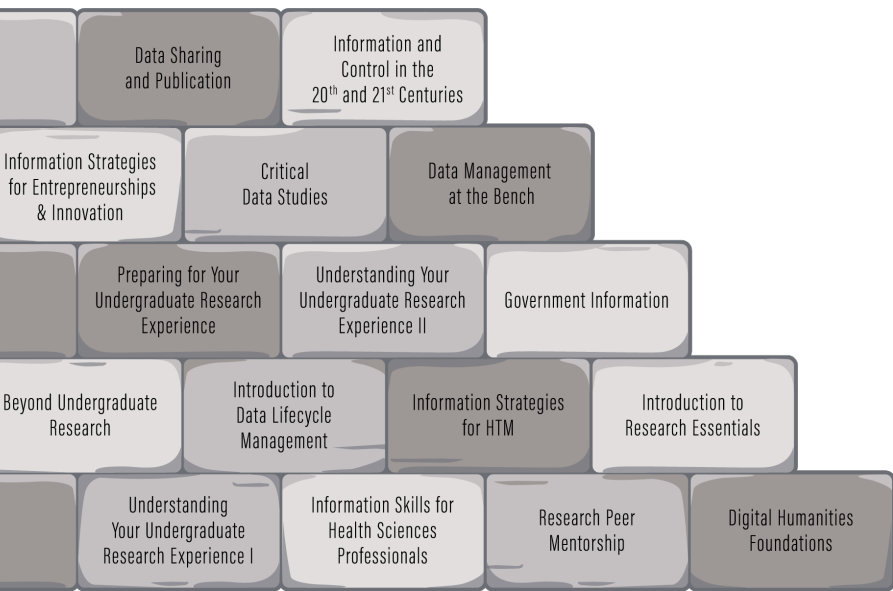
Data Sharing and Publication

Information and Control in the $20^{th}$ and $21^{st}$ Centuries

Information Strategies for Entrepreneurships & Innovation

Critical Data Studies

Data Management at the Bench

Preparing for Your Undergraduate Research Experience

Understanding Your Undergraduate Research Experience II

Government Information

Beyond Undergraduate Research

Introduction to Data Lifecycle Management

Information Strategies for HTM

Introduction to Research Essentials

Understanding Your Undergraduate Research Experience I

Information Skills for Health Sciences Professionals

Research Peer Mentorship

Digital Humanities Foundations